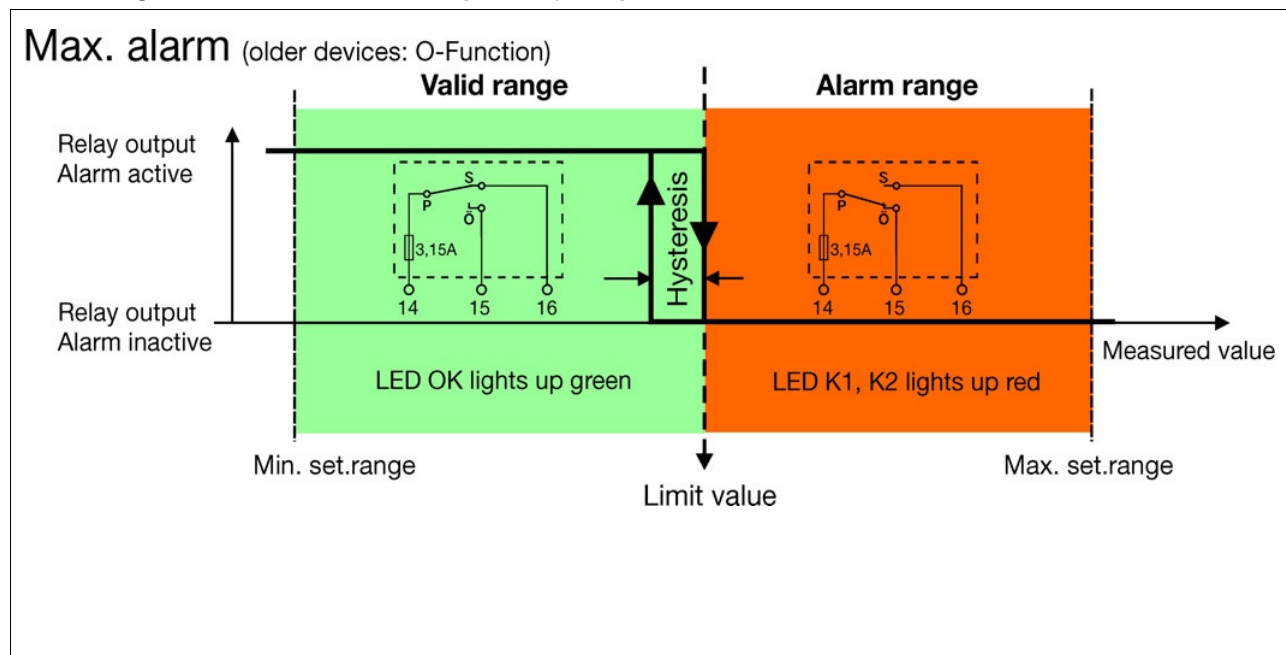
Max. alarm (older devices: O-Function)

Valid range

Alarm range

Relay output
Alarm active

Relay output
Alarm inactive

S
P
Ö
3,15A
14
15
16

Hysteresis

S
P
Ö
3,15A
14
15
16

Measured value

LED OK lights up green

LED K1, K2 lights up red

Min. set.range

Limit value

Max. set.range